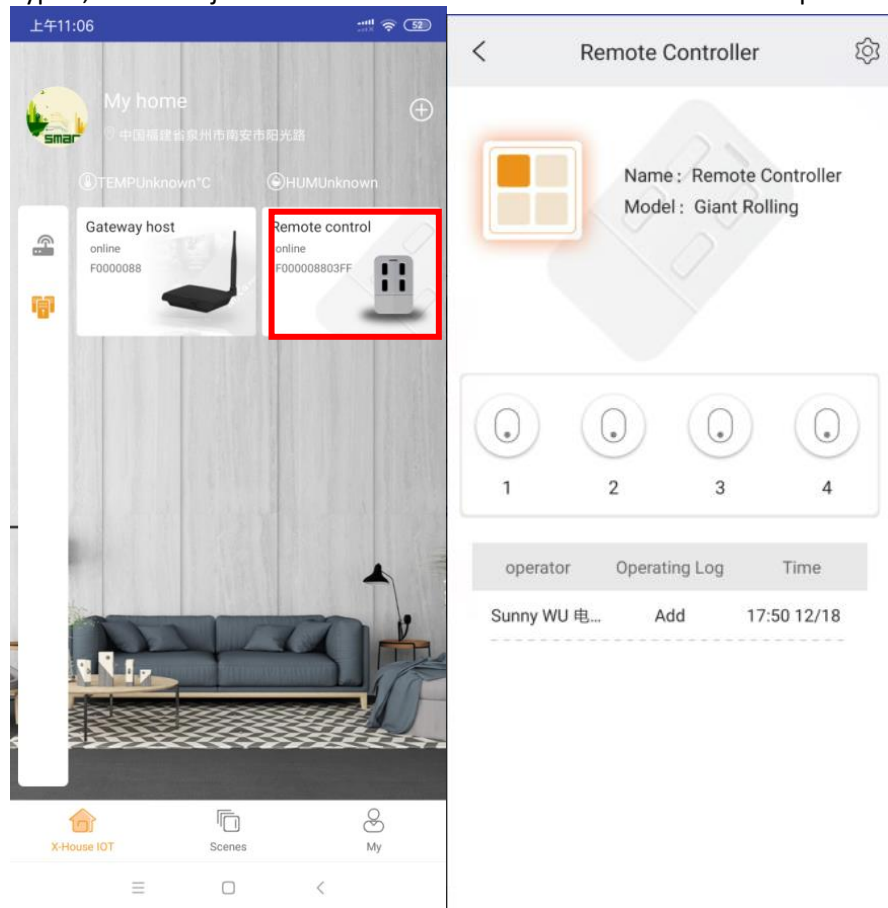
上午11:06

My home

中国福建省泉州市南安市阳光路

TEMPUnknown°C

HUMUnknown

Gateway host
online
F0000088

Remote control
online
F000008803FF

X-House IOT

Scenes

My

Remote Controller

Name: Remote Controller
Model: Giant Rolling

1

2

3

4

| operator | Operating Log | Time |
|---|---|---|
| Sunny WU 电... | Add | 17:50 12/18 |